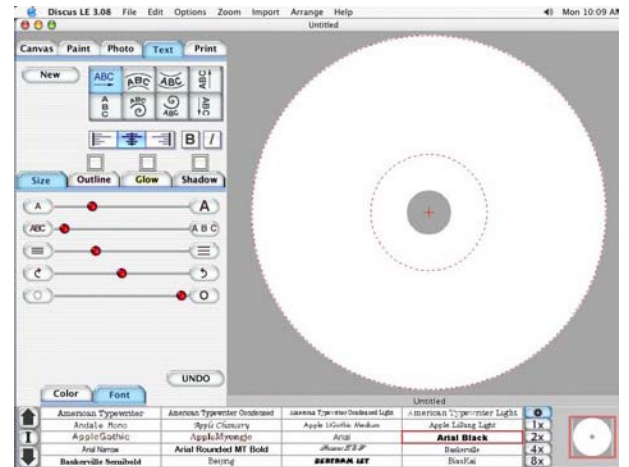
Discus LE 3.08 File Edit Options Zoom Import Arrange Help
Mon 10:09 AM
Untitled

Canvas Paint Photo Text Print

New

ABC ABC ABC ABC
ABC ABC ABC ABC

B I

Size Outline Glow Shadow

A A
ABC ABC

Color Font

UNDO

Untitled

| American Typewriter | American Typewriter Condensed | American Typewriter Condensed Light | American Typewriter Light | 0 |
|---|---|---|---|---|
| Andale Mono | Apple Chancery | Apple LiGothic Medium | Apple LiSung Light | 1x |
| AppleGothic | AppleMyungjo | Arial | Arial Black | 2x |
| Arial Narrow | Arial Rounded MT Bold | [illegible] | Baskerville | 4x |
| Baskerville Semibold | Beijing | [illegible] | BiauKai | 8x |